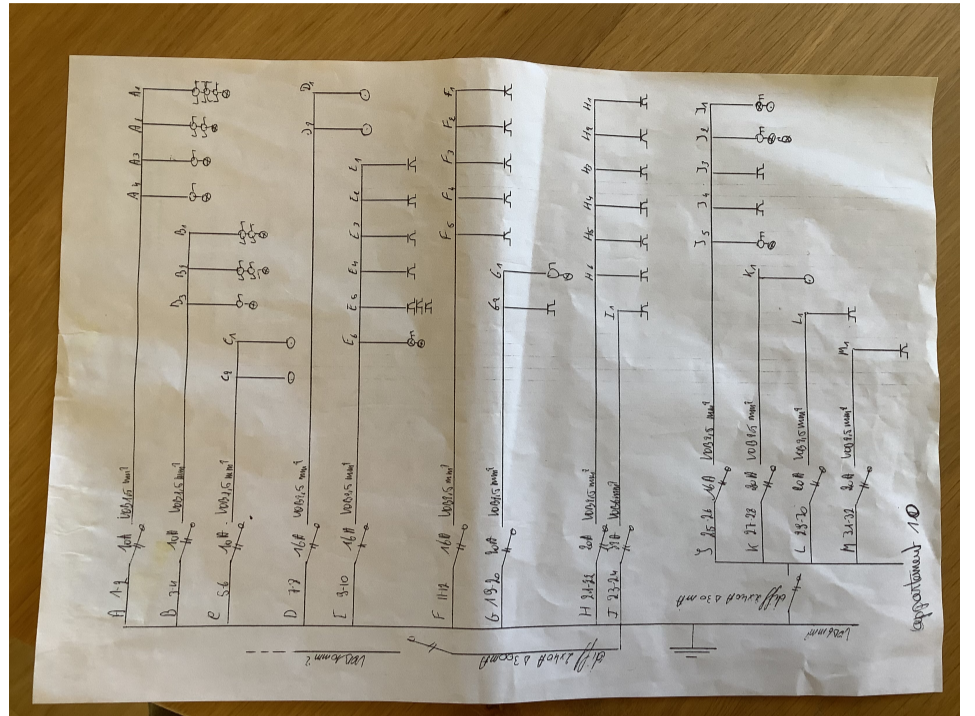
A 1-2 10A VOB 3G1,5 mm²
A4 A3 A2 A1
B 3-4 10A VOB 3G1,5 mm²
B3 B2 B1
C 5-6 16A VOB 3G1,5 mm²
C2 C1
D 7-8 16A VOB 3G1,5 mm²
D2 D1
E 9-10 16A VOB 3G1,5 mm²
E6 E5 E4 E3 E2 E1
F 11-12 16A VOB 3G1,5 mm²
F5 F4 F3 F2 F1
G 19-20 16A VOB 3G1,5 mm²
G2 G1
H 21-22 20A VOB 3G1,5 mm²
H6 H5 H4 H3 H2 H1
J 23-24 32A VOB 6mm²
I1
J 25-26 16A VOB 3G1,5 mm²
J5 J4 J3 J2 J1
K 27-28 20A VOB 3G1,5 mm²
K1
L 29-30 20A VOB 3G1,5 mm²
L1
M 31-32 20A VOB 3G1,5 mm²
M1
diff schak. d 30mA
diff schak. d 30mA
VOB 6mm²
VOB 10mm²
appartement 10